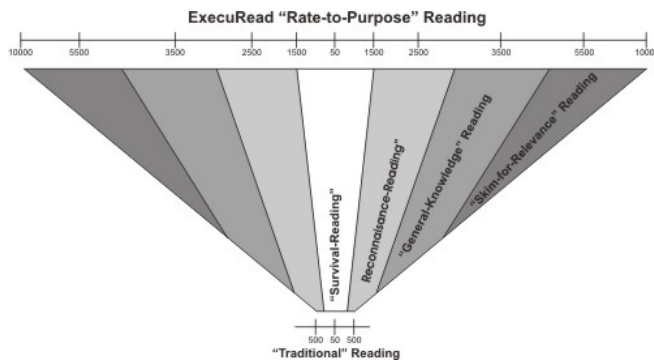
ExecuRead "Rate-to-Purpose" Reading

10000 5500 3500 2500 1500 50 1500 2500 3500 5500 1000

"Survival-Reading"

Reconnaissance-Reading"

"General-Knowledge" Reading

"Skim-for-Relevance" Reading

500 50 500

"Traditional" Reading